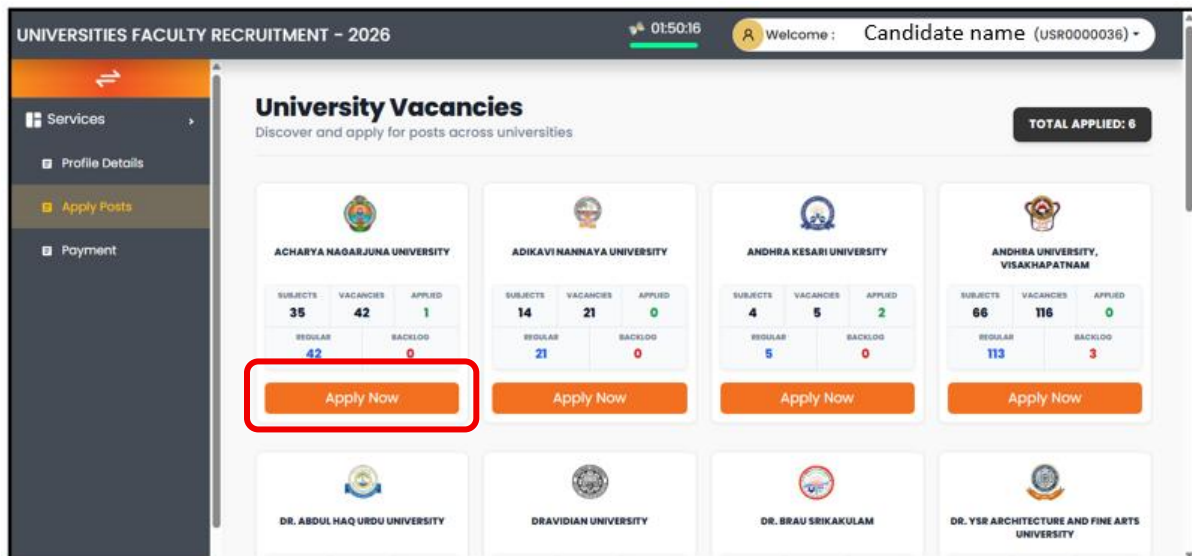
UNIVERSITIES FACULTY RECRUITMENT - 2026

01:50:16

Welcome : Candidate name (USR0000036)

Services

Profile Details

Apply Posts

Payment

University Vacancies
Discover and apply for posts across universities

TOTAL APPLIED: 6

ACHARYA NAGARJUNA UNIVERSITY

| SUBJECTS | VACANCIES | APPLIED |
|---|---|---|
| 35 | 42 | 1 |

| REGULAR | BACKLOG |
|---|---|
| 42 | 0 |

Apply Now

ADIKAVI NANNAYA UNIVERSITY

| SUBJECTS | VACANCIES | APPLIED |
|---|---|---|
| 14 | 21 | 0 |

| REGULAR | BACKLOG |
|---|---|
| 21 | 0 |

Apply Now

ANDHRA KESARI UNIVERSITY

| SUBJECTS | VACANCIES | APPLIED |
|---|---|---|
| 4 | 5 | 2 |

| REGULAR | BACKLOG |
|---|---|
| 5 | 0 |

Apply Now

ANDHRA UNIVERSITY, VISAKHAPATNAM

| SUBJECTS | VACANCIES | APPLIED |
|---|---|---|
| 66 | 116 | 0 |

| REGULAR | BACKLOG |
|---|---|
| 113 | 3 |

Apply Now

DR. ABDUL HAQ URDU UNIVERSITY

DRAVIDIAN UNIVERSITY

DR. BRAU SRIKAKULAM

DR. YSR ARCHITECTURE AND FINE ARTS UNIVERSITY